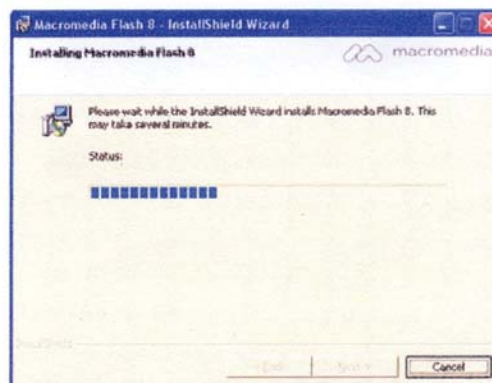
Macromedia Flash 8 - InstallShield Wizard

Installing Macromedia Flash 8

macromedia

Please wait while the InstallShield Wizard installs Macromedia Flash 8. This may take several minutes.

Status:

InstallShield

< Back

Next >

Cancel